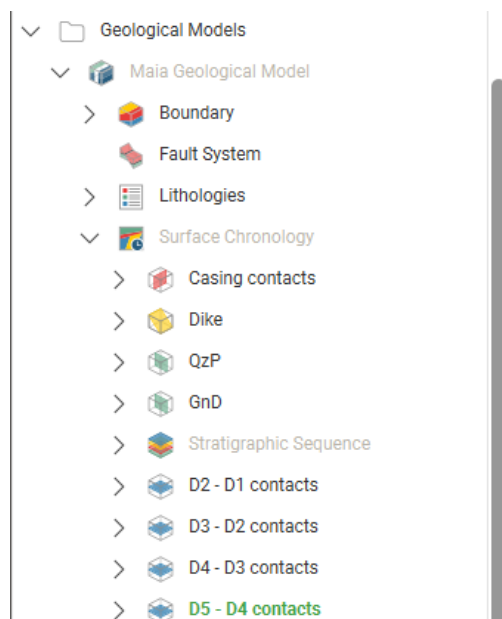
Geological Models
Maia Geological Model
Boundary
Fault System
Lithologies
Surface Chronology
Casing contacts
Dike
QzP
GnD
Stratigraphic Sequence
D2 - D1 contacts
D3 - D2 contacts
D4 - D3 contacts
D5 - D4 contacts